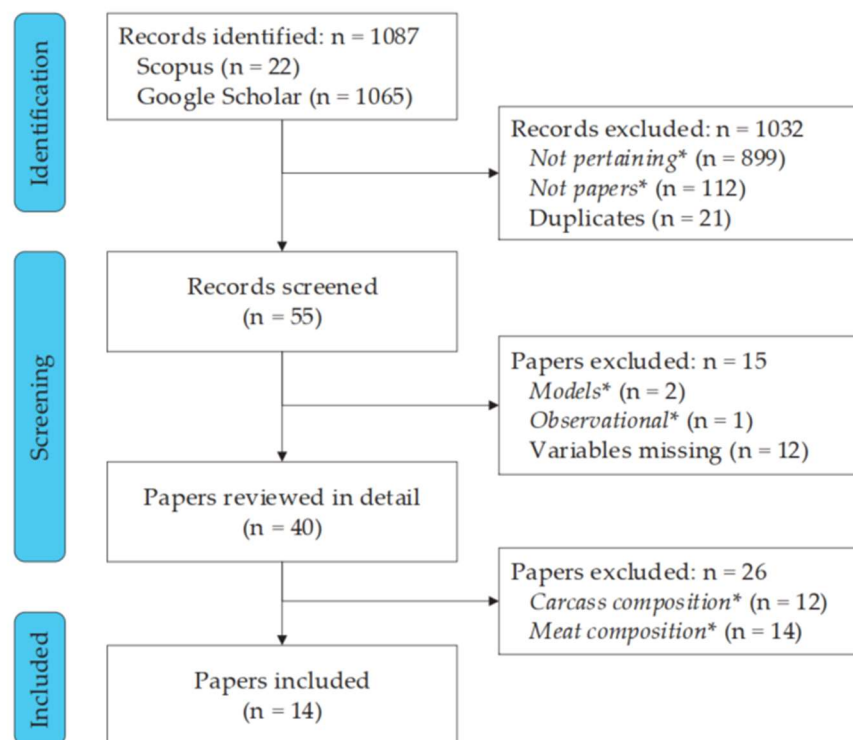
Identification

Records identified: n = 1087
Scopus (n = 22)
Google Scholar (n = 1065)

Records excluded: n = 1032
*Not pertaining** (n = 899)
*Not papers** (n = 112)
Duplicates (n = 21)

Screening

Records screened
(n = 55)

Papers excluded: n = 15
*Models** (n = 2)
*Observational** (n = 1)
Variables missing (n = 12)

Papers reviewed in detail
(n = 40)

Papers excluded: n = 26
*Carcass composition** (n = 12)
*Meat composition** (n = 14)

Included

Papers included
(n = 14)